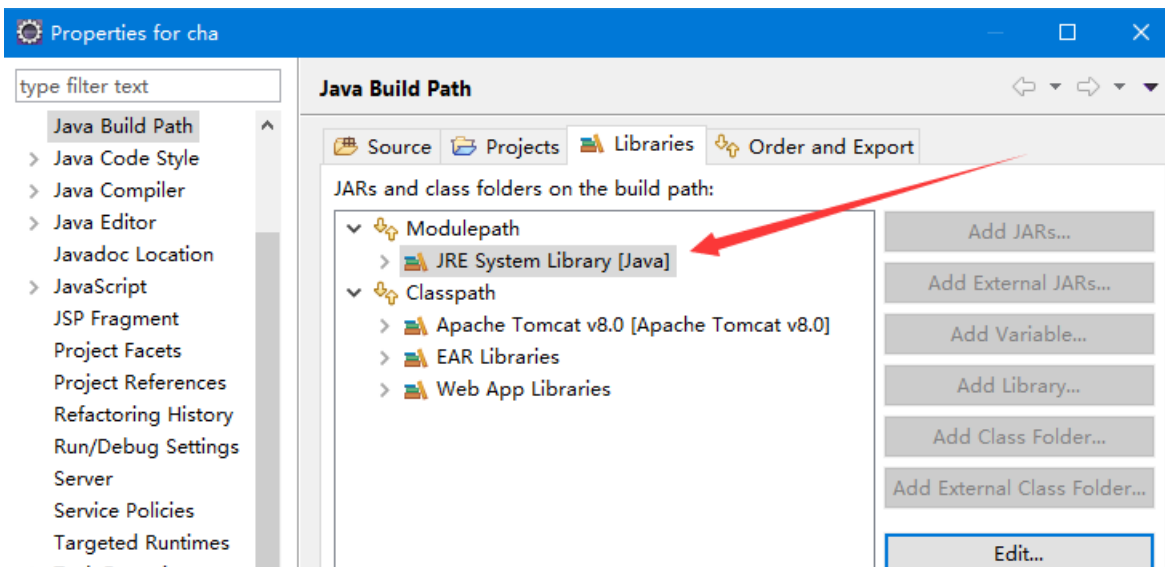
Properties for cha

type filter text

Java Build Path
Java Code Style
Java Compiler
Java Editor
Javadoc Location
JavaScript
JSP Fragment
Project Facets
Project References
Refactoring History
Run/Debug Settings
Server
Service Policies
Targeted Runtimes

Java Build Path

Source
Projects
Libraries
Order and Export

JARs and class folders on the build path:

Modulepath
JRE System Library [Java]
Classpath
Apache Tomcat v8.0 [Apache Tomcat v8.0]
EAR Libraries
Web App Libraries

Add JARs...
Add External JARs...
Add Variable...
Add Library...
Add Class Folder...
Add External Class Folder...
Edit...